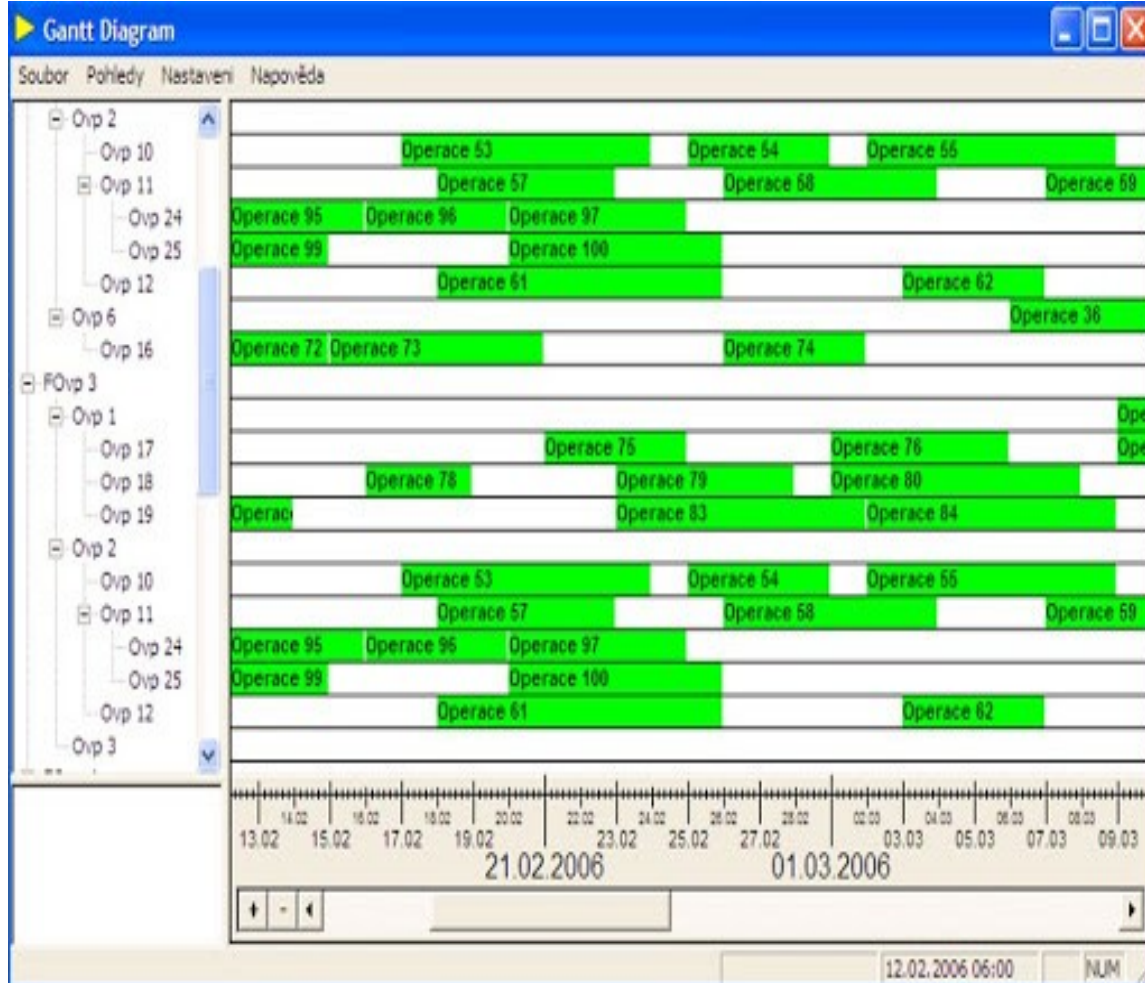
Gantt Diagram

Soubor Pohledy Nastaveni Napověda

Ovp 2
Ovp 10
Ovp 11
Ovp 24
Ovp 25
Ovp 12
Ovp 6
Ovp 16
FOvp 3
Ovp 1
Ovp 17
Ovp 18
Ovp 19
Ovp 2
Ovp 10
Ovp 11
Ovp 24
Ovp 25
Ovp 12
Ovp 3

Operace 53 Operace 54 Operace 55
Operace 57 Operace 58 Operace 59
Operace 95 Operace 96 Operace 97
Operace 99 Operace 100
Operace 61 Operace 62
Operace 36
Operace 72 Operace 73 Operace 74
Ope
Operace 75 Operace 76 Ope
Operace 78 Operace 79 Operace 80
Operac Operace 83 Operace 84
Operace 53 Operace 54 Operace 55
Operace 57 Operace 58 Operace 59
Operace 95 Operace 96 Operace 97
Operace 99 Operace 100
Operace 61 Operace 62

14.02 16.02 18.02 20.02 22.02 24.02 26.02 28.02 02.03 04.03 06.03 08.03
13.02 15.02 17.02 19.02 23.02 25.02 27.02 03.03 05.03 07.03 09.03
21.02.2006 01.03.2006

+ -

12.02.2006 06:00 NUM